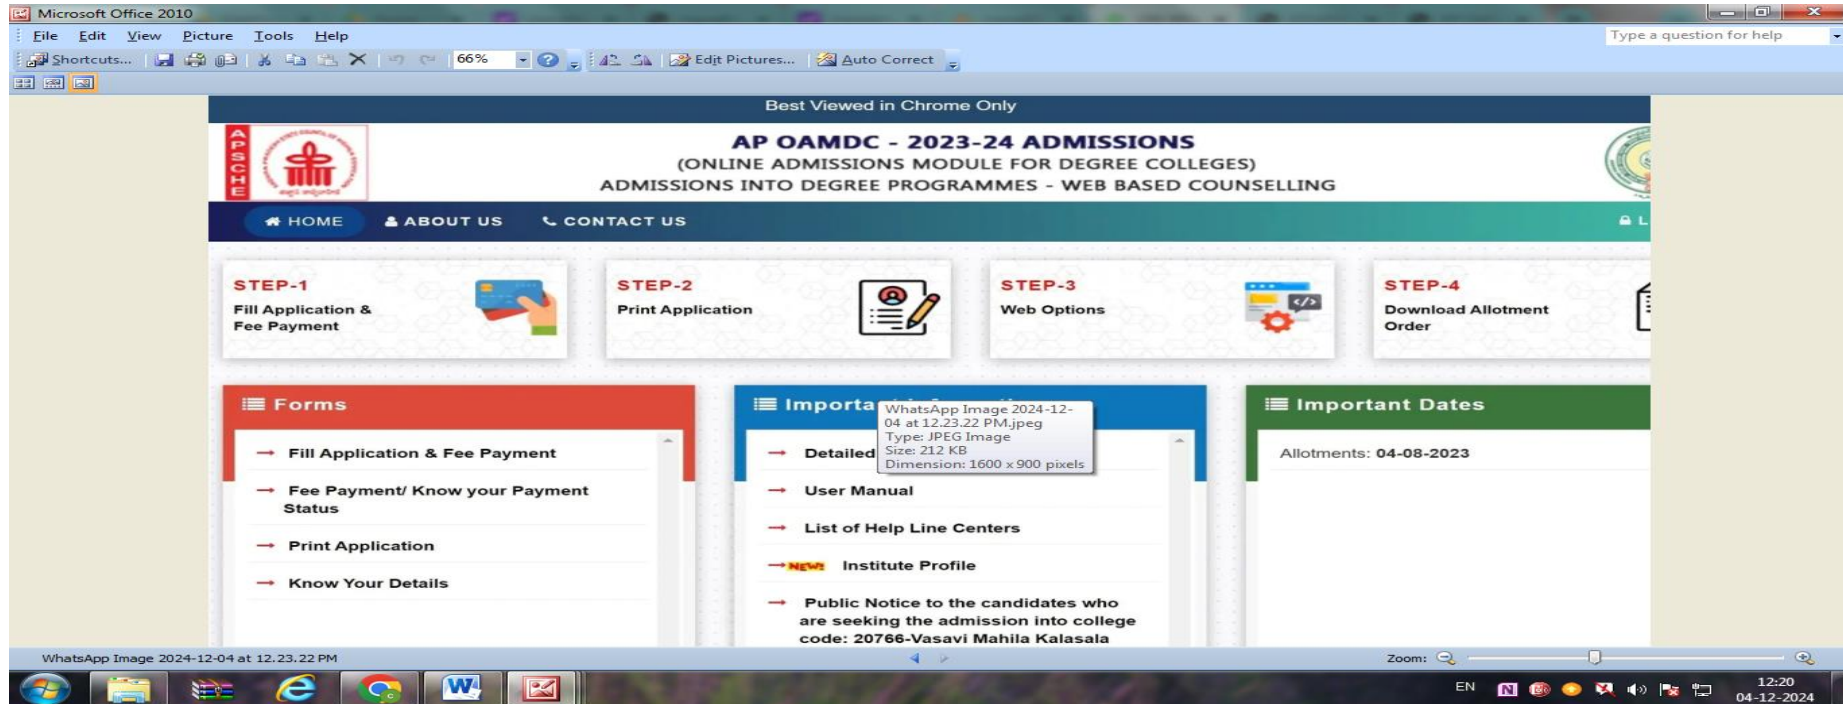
Microsoft Office 2010

File Edit View Picture Tools Help

Type a question for help

Shortcuts... 66% Edit Pictures... Auto Correct

Best Viewed in Chrome Only

APSCHE

AP OAMDC - 2023-24 ADMISSIONS
(ONLINE ADMISSIONS MODULE FOR DEGREE COLLEGES)
ADMISSIONS INTO DEGREE PROGRAMMES - WEB BASED COUNSELLING

HOME ABOUT US CONTACT US L

STEP-1
Fill Application & Fee Payment

STEP-2
Print Application

STEP-3
Web Options

STEP-4
Download Allotment Order

Forms

Fill Application & Fee Payment

Fee Payment/ Know your Payment Status

Print Application

Know Your Details

Importa

WhatsApp Image 2024-12-04 at 12.23.22 PM.jpeg
Type: JPEG Image
Size: 212 KB
Dimension: 1600 x 900 pixels

Detailed

User Manual

List of Help Line Centers

NEW! Institute Profile

Public Notice to the candidates who are seeking the admission into college code: 20766-Vasavi Mahila Kalasala

Important Dates

Allotments: 04-08-2023

WhatsApp Image 2024-12-04 at 12.23.22 PM

Zoom:

EN

12:20
04-12-2024